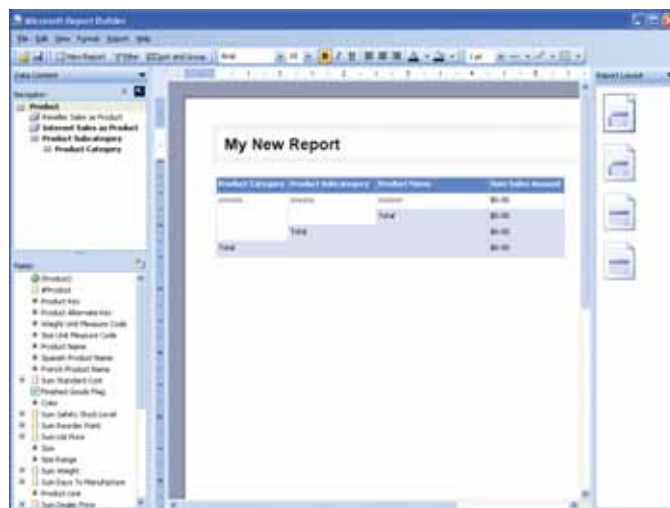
Microsoft Report Builder

File Edit View Format Report Help

New Report Filter Sort and Group Arial 10

Data Content

Navigation

Product
Reseller Sales as Product
Internet Sales as Product
Product Subcategory
Product Category

Fields

#Product
Product Key
Product Alternate Key
Weight Unit Measure Code
Size Unit Measure Code
Product Name
Spanish Product Name
French Product Name
Sum Standard Cost
Finished Goods Flag
Color
Sum Safety Stock Level
Sum Reorder Point
Sum List Price
Size
Size Range
Sum Weight
Sum Days To Manufacture
Product Line
Sum Dealer Price

My New Report

| Product Category | Product Subcategory | Product Name | Sum Sales Amount |
|---|---|---|---|
| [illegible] | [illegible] | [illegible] | $0.00 |
| | | Total | $0.00 |
| | Total | | $0.00 |
| Total | | | $0.00 |

Report Layout